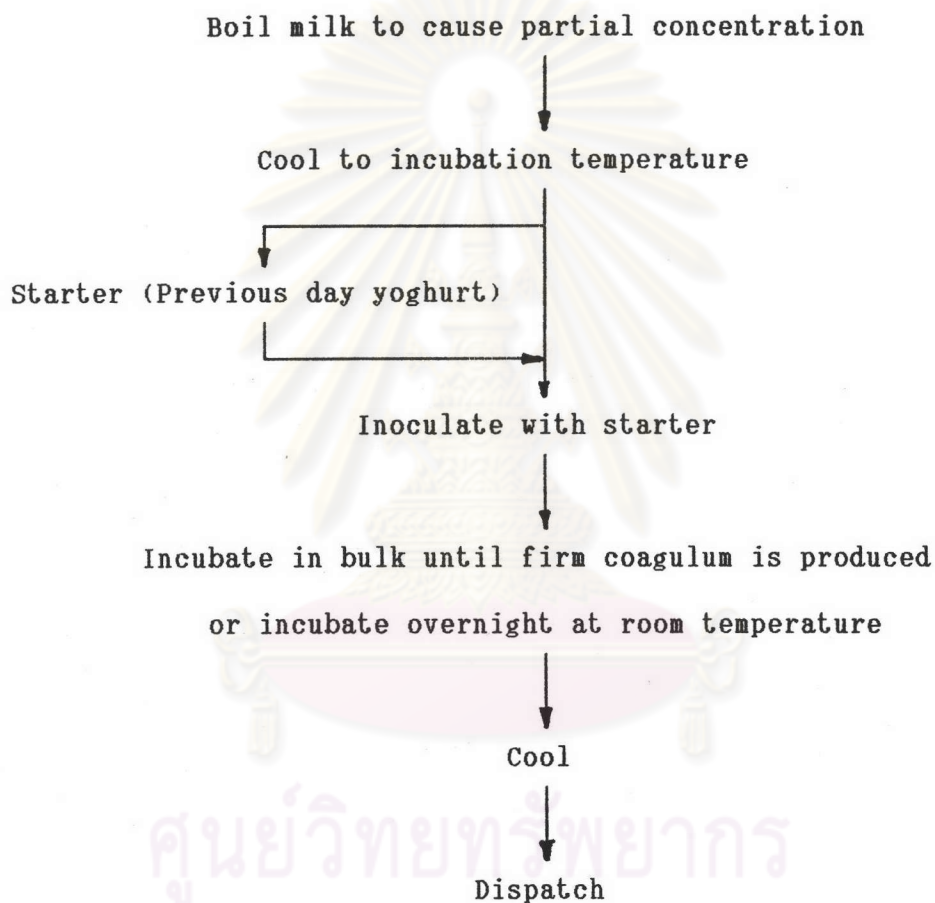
Boil milk to cause partial concentration

Cool to incubation temperature

Starter (Previous day yoghurt)

Inoculate with starter

Incubate in bulk until firm coagulum is produced

or incubate overnight at room temperature

Cool

Dispatch

ศูนย์วิทยทรัพยากร